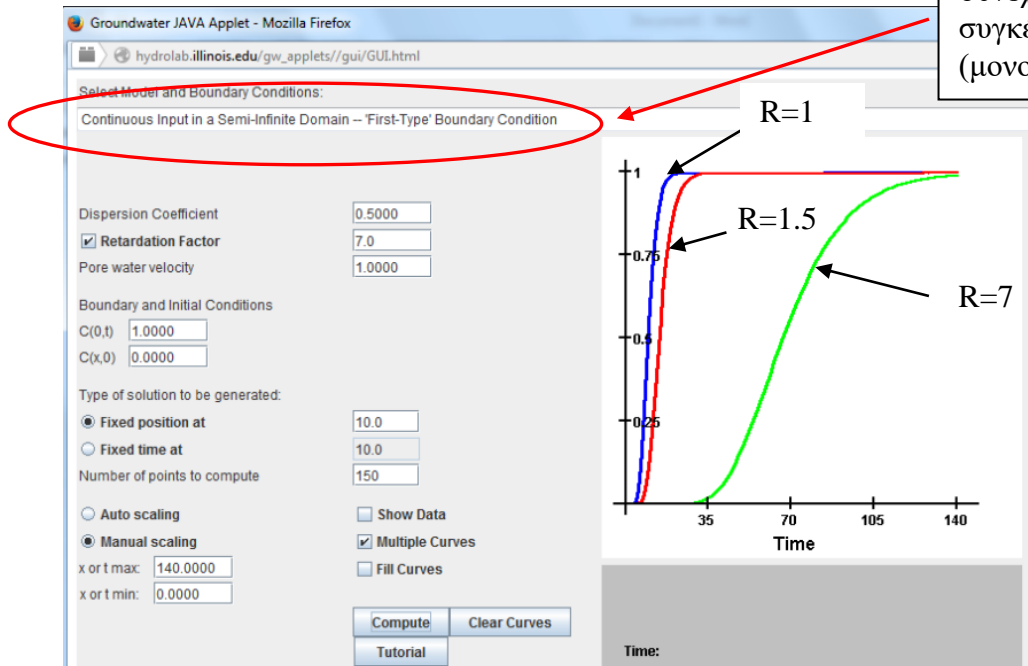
Groundwater JAVA Applet - Mozilla Firefox

hydrolab.illinois.edu/gw_applets//gui/GUI.html

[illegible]
συγκε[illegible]
(μονα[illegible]

Select Model and Boundary Conditions:

Continuous Input in a Semi-Infinite Domain -- 'First-Type' Boundary Condition

R=1

R=1.5

R=7

Dispersion Coefficient 0.5000
Retardation Factor 7.0
Pore water velocity 1.0000

Boundary and Initial Conditions
C(0,t) 1.0000
C(x,0) 0.0000

Type of solution to be generated:
Fixed position at 10.0
Fixed time at 10.0
Number of points to compute 150

Auto scaling
Manual scaling
x or t max: 140.0000
x or t min: 0.0000

Show Data
Multiple Curves
Fill Curves

Compute
Clear Curves
Tutorial

1
0.75
0.5
0.25
35
70
105
140
Time

Time: